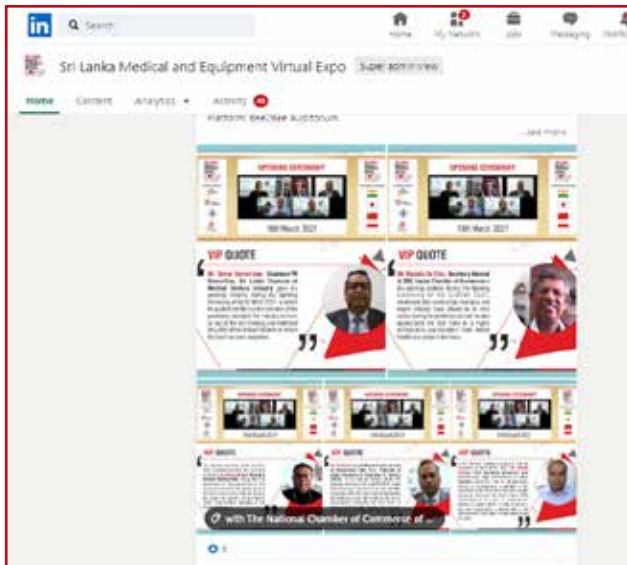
in Search

Home My Network Jobs Messaging Notifi

Sri Lanka Medical and Equipment Virtual Expo Super admin view

Home Content Analytics Activity

Platform: BeeZBee Auditorium

...see more

OPENING CEREMONY

18th March 2021

OPENING CEREMONY

18th March 2021

VIP QUOTE

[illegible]

VIP QUOTE

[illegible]

VIP QUOTE

VIP QUOTE

VIP QUOTE

with The National Chamber of Commerce of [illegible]

3